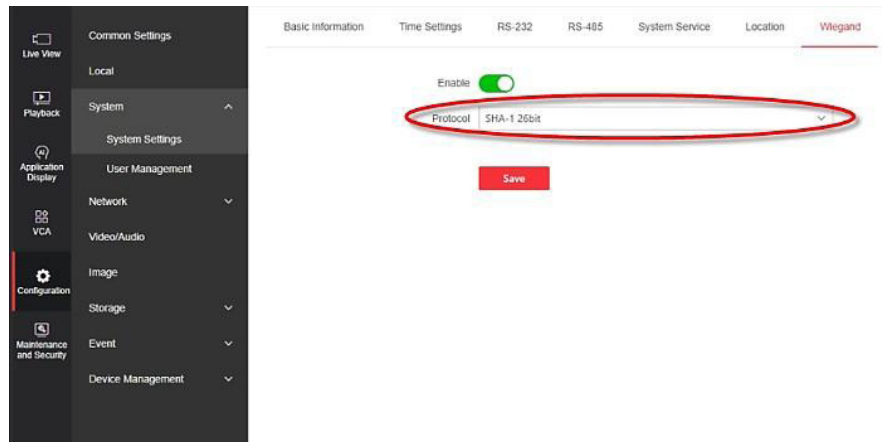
Live View

Playback

Application Display

VCA

Configuration

Maintenance and Security

Common Settings

Local

System

System Settings

User Management

Network

Video/Audio

Image

Storage

Event

Device Management

Basic Information | Time Settings | RS-232 | RS-485 | System Service | Location | Wiegand

Enable

Protocol SHA-1 26bit

Save